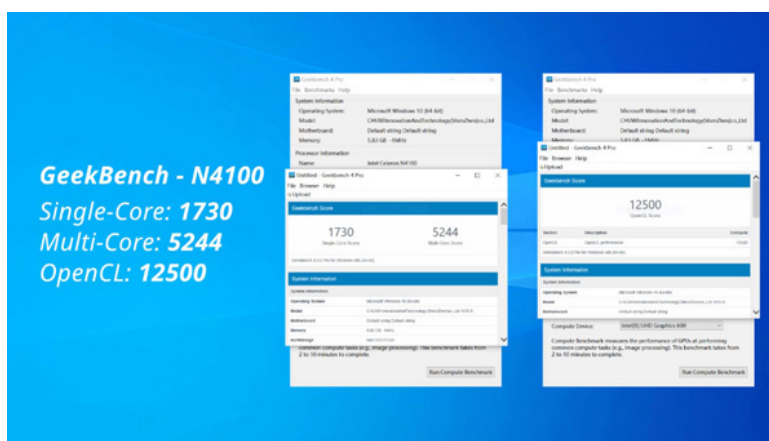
GeekBench - N4100
Single-Core: 1730
Multi-Core: 5244
OpenCL: 12500

Geekbench 4 Pro
File Benchmarks Help
System Information
Operating System: Microsoft Windows 10 (64-bit)
Model: CHUWIInnovationAndTechnology(ShenZhen)co.,Ltd
Motherboard: Default string Default string
Memory: 5.83 GB 
Processor Information
Name: Intel Celeron N4100

Untitled - Geekbench 4 Pro
File Browser Help
Upload
Geekbench Score
1730
Single-Core Score
5244
Multi-Core Score
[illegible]
System Information
System Information
Operating System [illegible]
Model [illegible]
Motherboard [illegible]
Memory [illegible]
common compute tasks (e.g., image processing). This benchmark takes from 2 to 10 minutes to complete.
Run Compute Benchmark

Geekbench 4 Pro
File Benchmarks Help
System Information
Operating System: Microsoft Windows 10 (64-bit)
Model: CHUWIInnovationAndTechnology(ShenZhen)co.,Ltd
Motherboard: Default string Default string

Untitled - Geekbench 4 Pro
File Browser Help
Upload
Geekbench Score
12500
OpenCL Score
Section Description Compute
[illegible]
System Information
System Information
Operating System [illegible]
Model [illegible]
Motherboard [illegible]
Compute Device: Intel(R) UHD Graphics 600
Compute Benchmark measures the performance of GPUs at performing common compute tasks (e.g., image processing). This benchmark takes from 2 to 10 minutes to complete.
Run Compute Benchmark